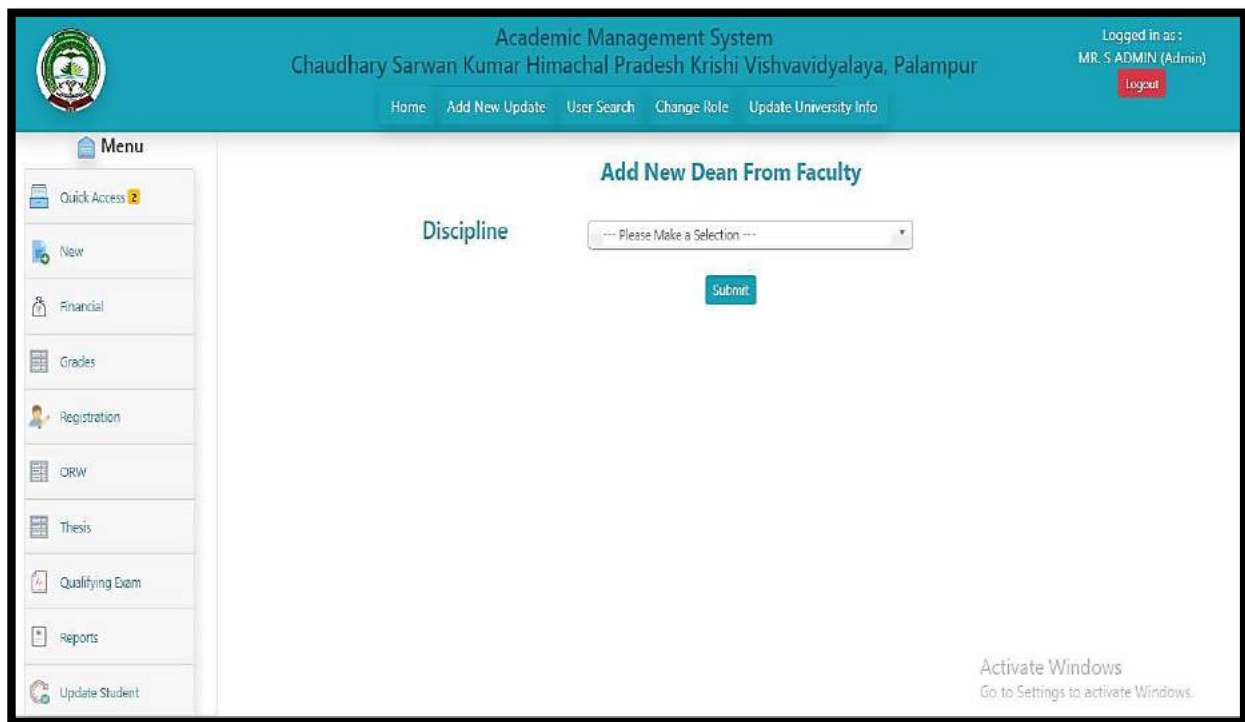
Academic Management System
Chaudhary Sarwan Kumar Himachal Pradesh Krishi Vishvavidyalaya, Palampur

Logged in as :
MR. S ADMIN (Admin)
Logout

Home | Add New Update | User Search | Change Role | Update University Info

Menu

Quick Access 2

New

Financial

Grades

Registration

ORW

Thesis

Qualifying Exam

Reports

Update Student

Add New Dean From Faculty

Discipline --- Please Make a Selection ---

Submit

Activate Windows
Go to Settings to activate Windows.